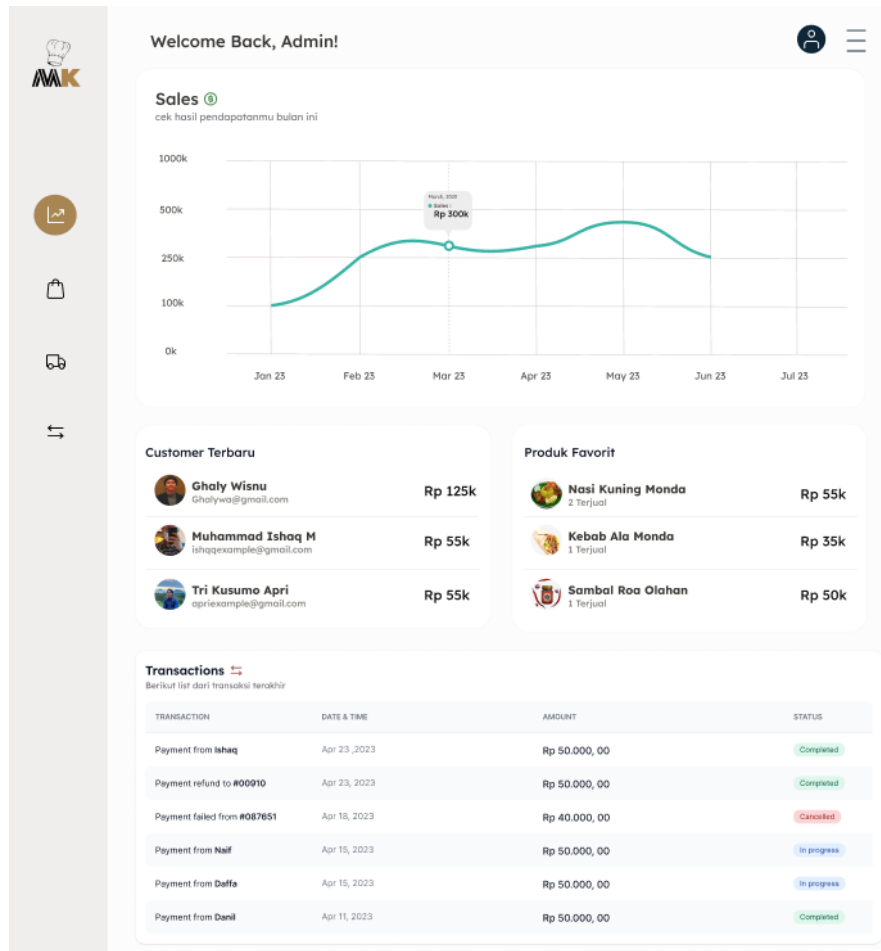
MK

Welcome Back, Admin!

Sales $
cek hasil pendapatanmu bulan ini

1000k
500k
250k
100k
0k

March, 2023
Sales :
Rp 300k

Jan 23 Feb 23 Mar 23 Apr 23 May 23 Jun 23 Jul 23

Customer Terbaru

Ghaly Wisnu
Ghalywa@gmail.com
Rp 125k

Muhammad Ishaq M
ishqqexample@gmail.com
Rp 55k

Tri Kusumo Apri
apriexample@gmail.com
Rp 55k

Produk Favorit

Nasi Kuning Monda
2 Terjual
Rp 55k

Kebab Ala Monda
1 Terjual
Rp 35k

Sambal Roa Olahan
1 Terjual
Rp 50k

Transactions
Berikut list dari transaksi terakhir

| TRANSACTION | DATE & TIME | AMOUNT | STATUS |
|---|---|---|---|
| Payment from Ishaq | Apr 23 ,2023 | Rp 50.000, 00 | Completed |
| Payment refund to #00910 | Apr 23, 2023 | Rp 50.000, 00 | Completed |
| Payment failed from #087651 | Apr 18, 2023 | Rp 40.000, 00 | Cancelled |
| Payment from Naif | Apr 15, 2023 | Rp 50.000, 00 | In progress |
| Payment from Daffa | Apr 15, 2023 | Rp 50.000, 00 | In progress |
| Payment from Danil | Apr 11, 2023 | Rp 50.000, 00 | Completed |